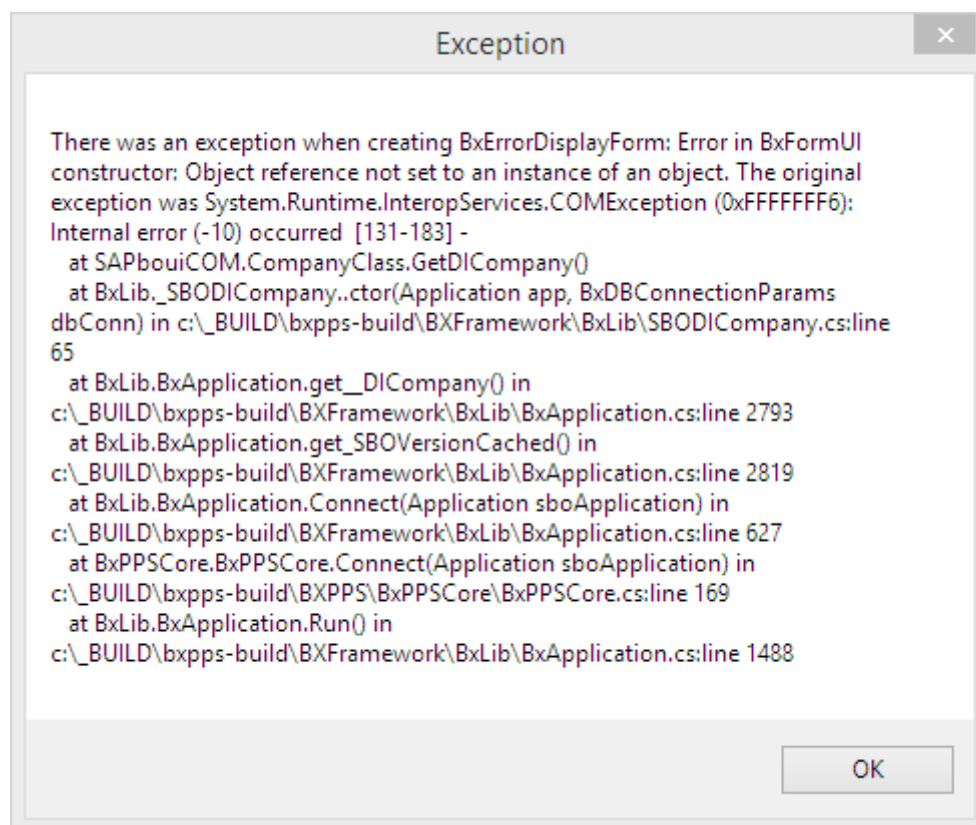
Exception

×

There was an exception when creating BxErrorDisplayForm: Error in BxFormUI constructor: Object reference not set to an instance of an object. The original exception was System.Runtime.InteropServices.COMException (0xFFFFFFF6): Internal error (-10) occurred [131-183] -
at SAPbouiCOM.CompanyClass.GetDICompany()
at BxLib._SBODICompany..ctor(Application app, BxDBConnectionParams dbConn) in c:\_BUILD\bxpps-build\BXFramework\BxLib\SBODICompany.cs:line 65
at BxLib.BxApplication.get__DICompany() in c:\_BUILD\bxpps-build\BXFramework\BxLib\BxApplication.cs:line 2793
at BxLib.BxApplication.get_SBOVersionCached() in c:\_BUILD\bxpps-build\BXFramework\BxLib\BxApplication.cs:line 2819
at BxLib.BxApplication.Connect(Application sboApplication) in c:\_BUILD\bxpps-build\BXFramework\BxLib\BxApplication.cs:line 627
at BxPPSCore.BxPPSCore.Connect(Application sboApplication) in c:\_BUILD\bxpps-build\BXPPS\BxPPSCore\BxPPSCore.cs:line 169
at BxLib.BxApplication.Run() in c:\_BUILD\bxpps-build\BXFramework\BxLib\BxApplication.cs:line 1488

OK